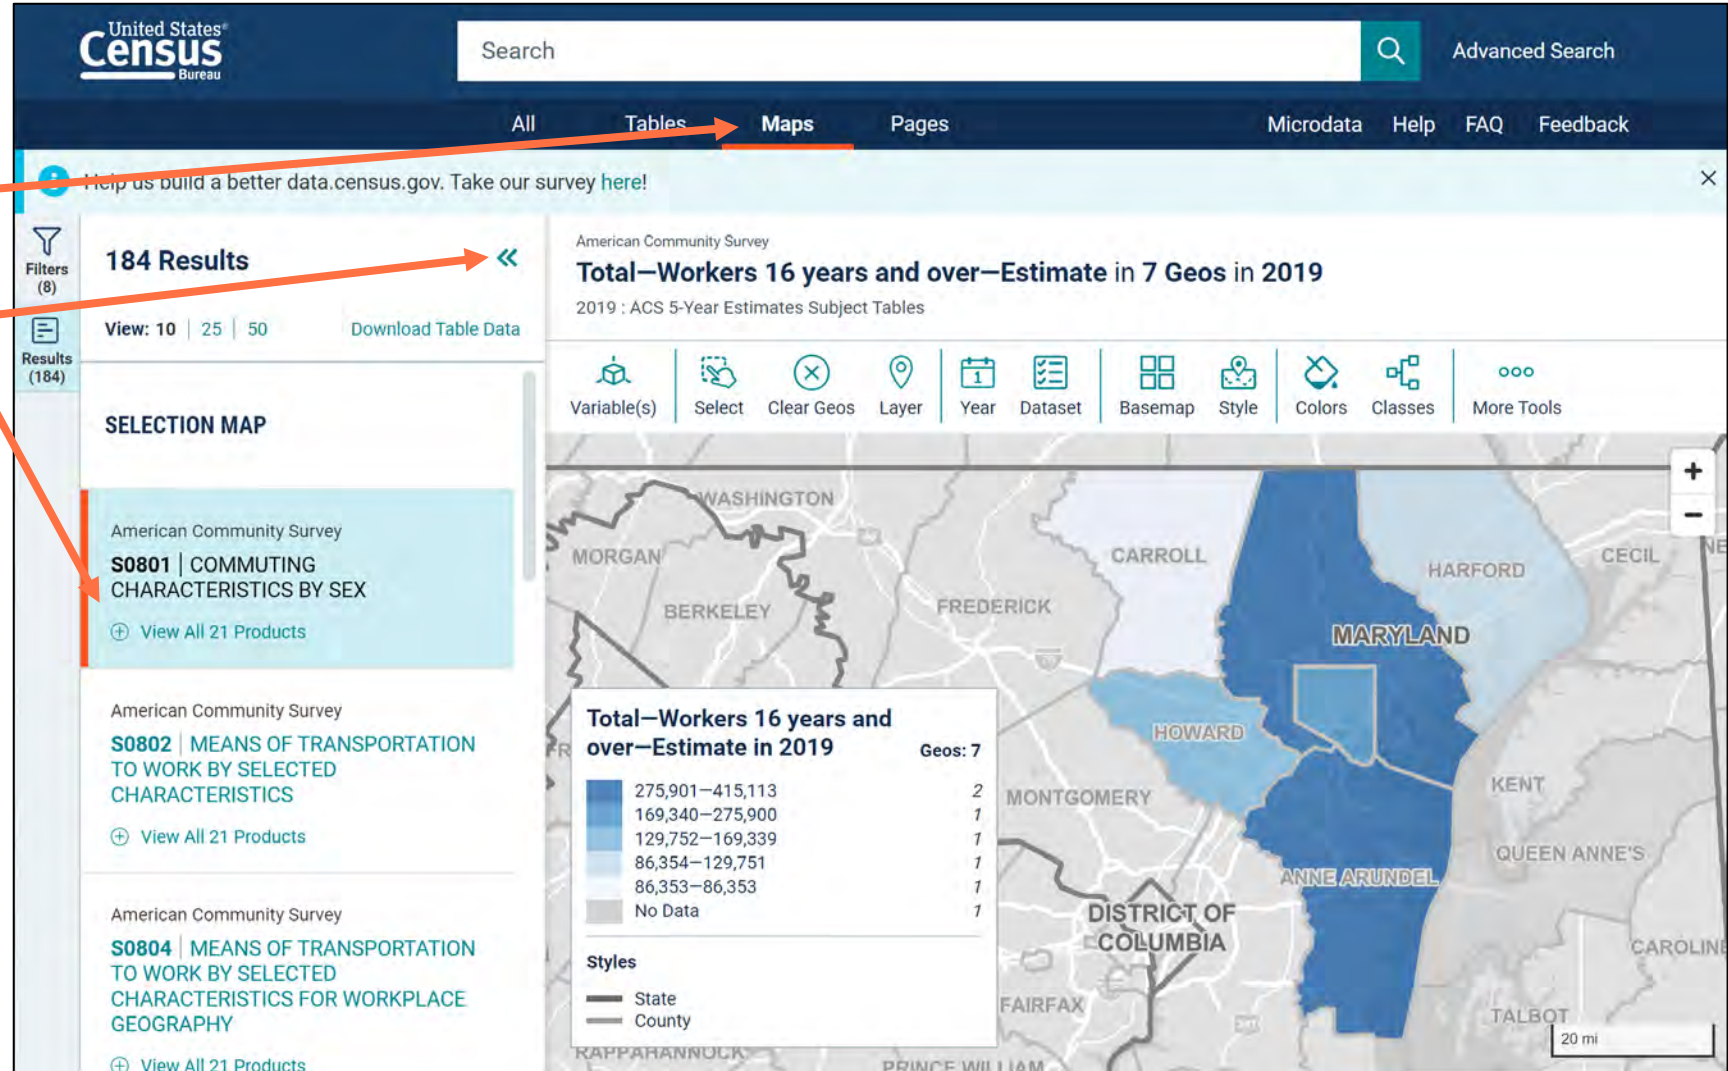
United States Census Bureau

Search

Advanced Search

All Tables Maps Pages Microdata Help FAQ Feedback

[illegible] build a better data.census.gov. Take our survey here!

×

Filters (8)

Results (184)

184 Results

«

View: 10 | 25 | 50

Download Table Data

SELECTION MAP

American Community Survey
S0801 | COMMUTING CHARACTERISTICS BY SEX
View All 21 Products

American Community Survey
S0802 | MEANS OF TRANSPORTATION TO WORK BY SELECTED CHARACTERISTICS
View All 21 Products

American Community Survey
S0804 | MEANS OF TRANSPORTATION TO WORK BY SELECTED CHARACTERISTICS FOR WORKPLACE GEOGRAPHY
View All 21 Products

American Community Survey
Total—Workers 16 years and over—Estimate in 7 Geos in 2019
2019 : ACS 5-Year Estimates Subject Tables

Variable(s) Select Clear Geos Layer Year Dataset Basemap Style Colors Classes More Tools

+
−

WASHINGTON
MORGAN
BERKELEY
FREDERICK
CARROLL
HARFORD
CECIL
NE
MARYLAND
HOWARD
MONTGOMERY
KENT
QUEEN ANNE'S
ANNE ARUNDEL
DISTRICT OF COLUMBIA
CAROLINE
FAIRFAX
TALBOT
RAPPAHANNOCK
PRINCE WILLIAM
FR

Total—Workers 16 years and over—Estimate in 2019
Geos: 7

| Range | Count |
|---|---|
| 275,901–415,113 | 2 |
| 169,340–275,900 | 1 |
| 129,752–169,339 | 1 |
| 86,354–129,751 | 1 |
| 86,353–86,353 | 1 |
| No Data | 1 |

Styles
State
County

20 mi